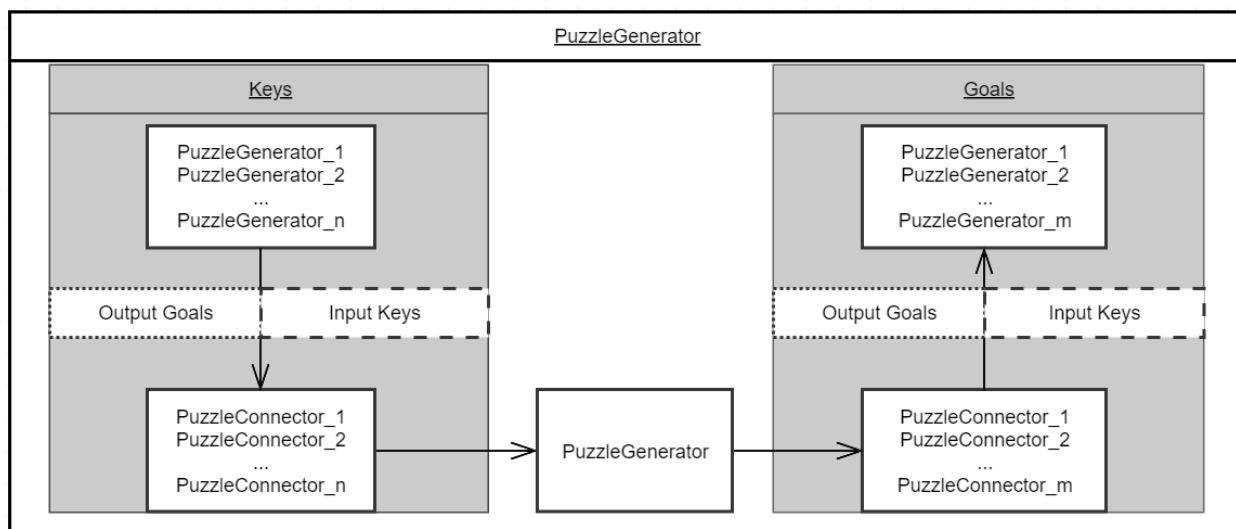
PuzzleGenerator

Keys

PuzzleGenerator_1
PuzzleGenerator_2
...
PuzzleGenerator_n

Output Goals

Input Keys

PuzzleConnector_1
PuzzleConnector_2
...
PuzzleConnector_n

PuzzleGenerator

Goals

PuzzleGenerator_1
PuzzleGenerator_2
...
PuzzleGenerator_m

Output Goals

Input Keys

PuzzleConnector_1
PuzzleConnector_2
...
PuzzleConnector_m